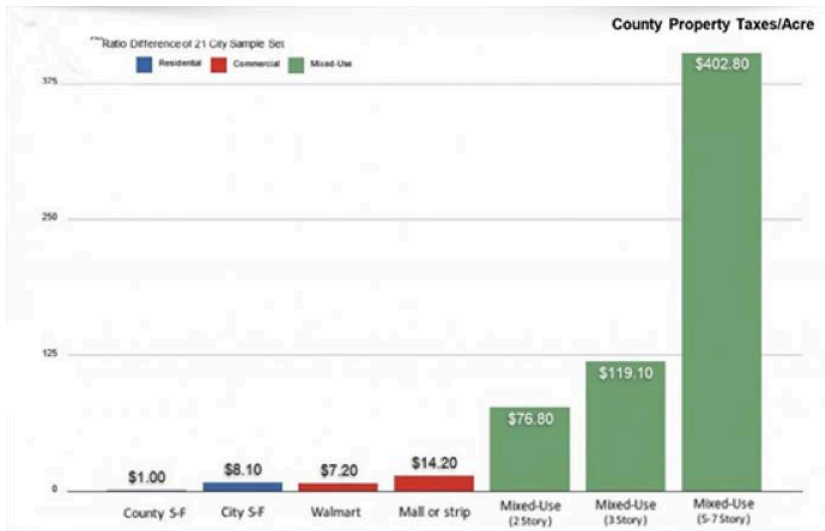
County Property Taxes/Acre

***Ratio Difference of 21 City Sample Set

Residential
Commercial
Mixed-Use

375
250
125
0

$1.00
$8.10
$7.20
$14.20
$76.80
$119.10
$402.80

County S-F
City S-F
Walmart
Mall or strip
Mixed-Use (2 Story)
Mixed-Use (3 Story)
Mixed-Use (5-7 Story)